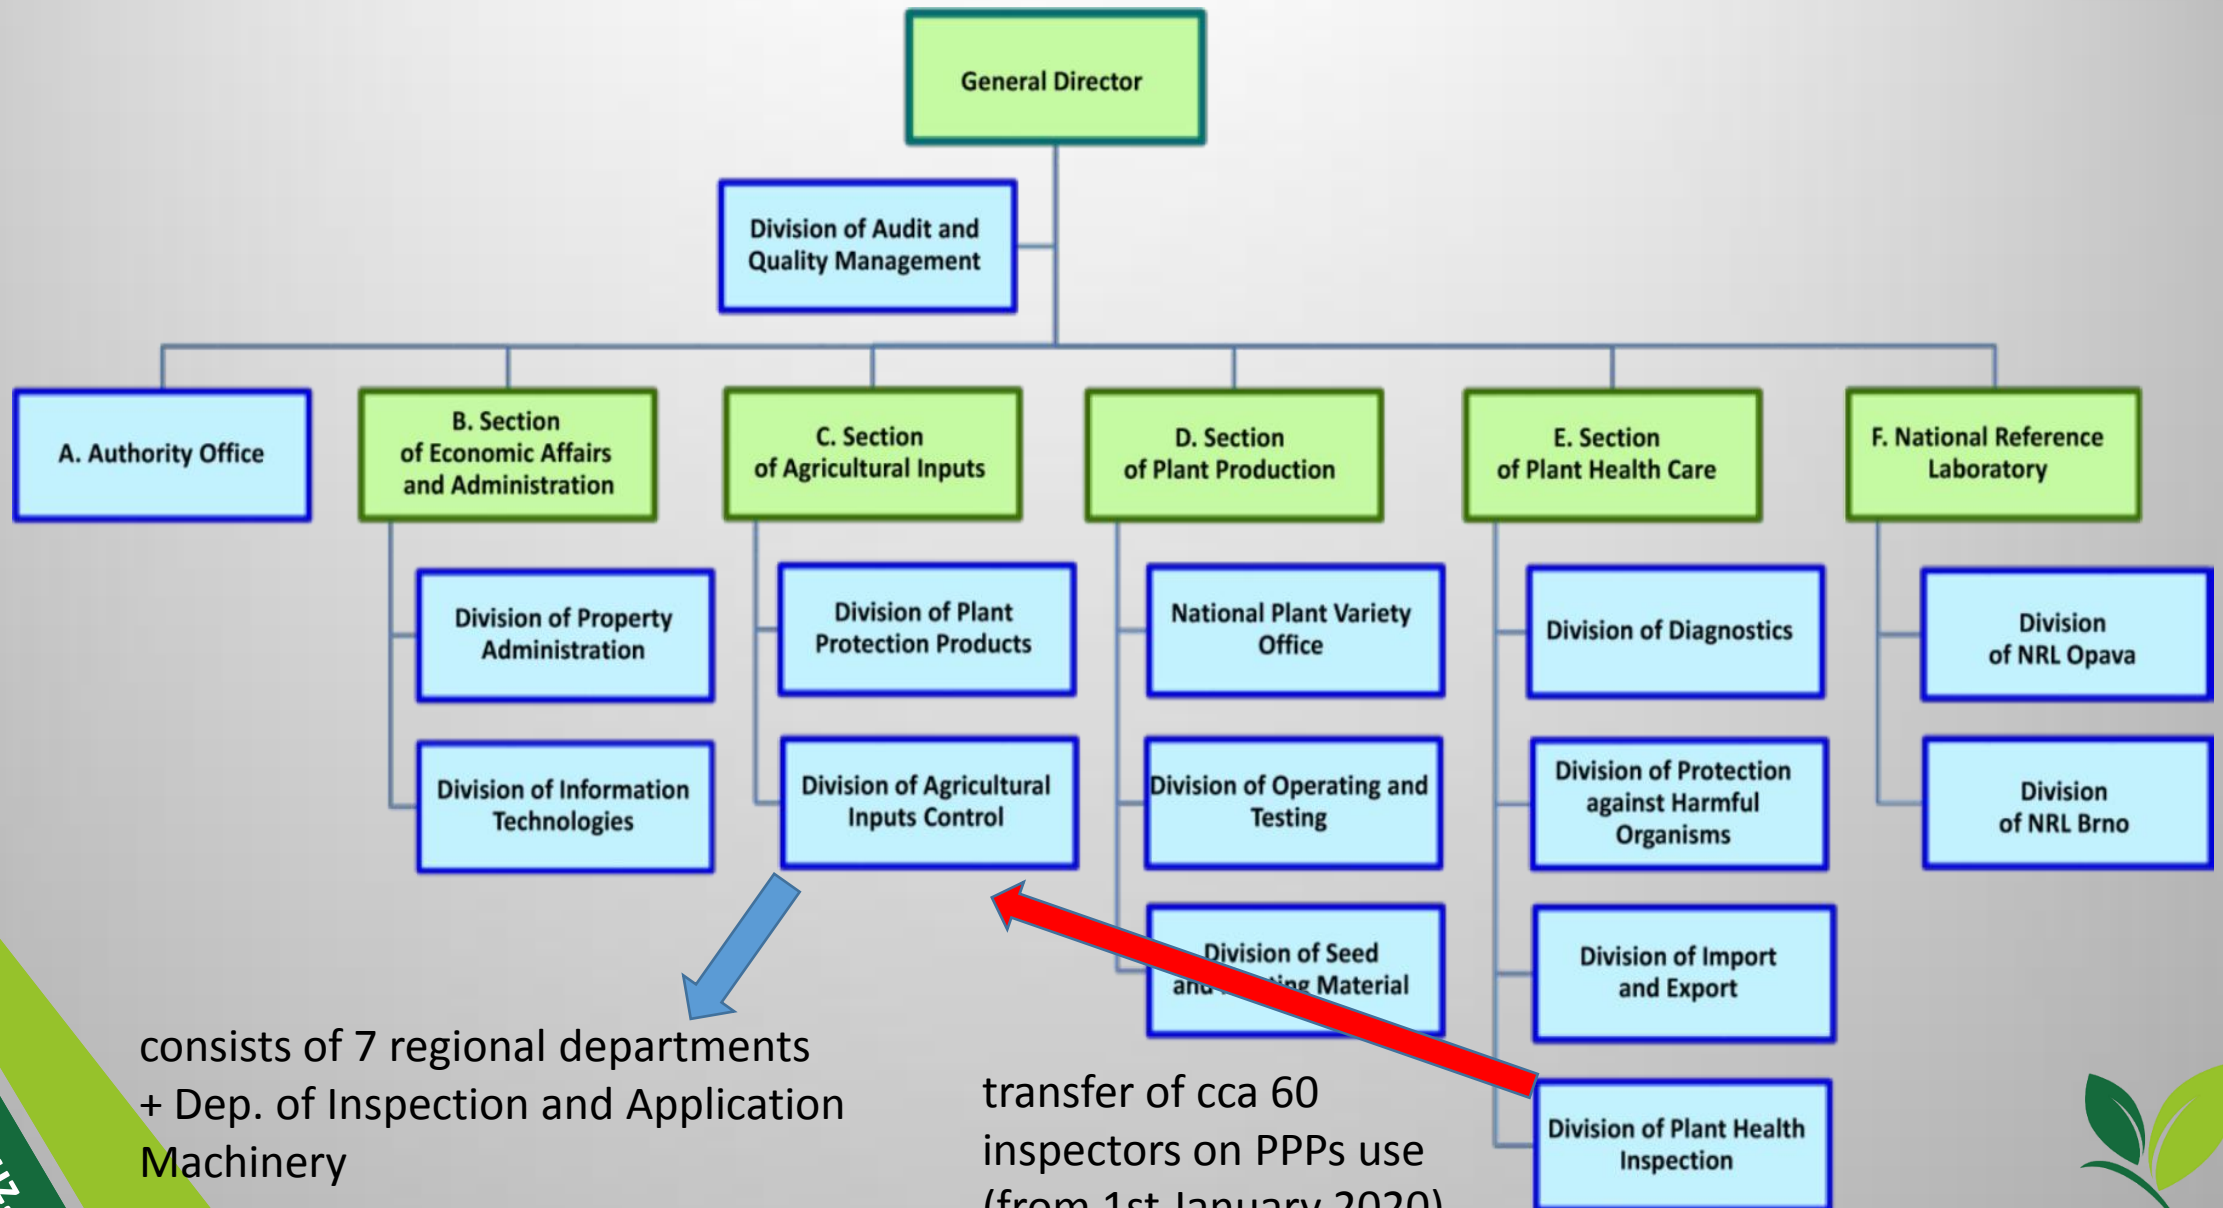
General Director

Division of Audit and Quality Management

A. Authority Office

B. Section of Economic Affairs and Administration

C. Section of Agricultural Inputs

D. Section of Plant Production

E. Section of Plant Health Care

F. National Reference Laboratory

Division of Property Administration

Division of Information Technologies

Division of Plant Protection Products

Division of Agricultural Inputs Control

National Plant Variety Office

Division of Operating and Testing

Division of Seed and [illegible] Material

Division of Diagnostics

Division of Protection against Harmful Organisms

Division of Import and Export

Division of Plant Health Inspection

Division of NRL Opava

Division of NRL Brno

consists of 7 regional departments + Dep. of Inspection and Application Machinery

transfer of cca 60 inspectors on PPPs use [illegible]